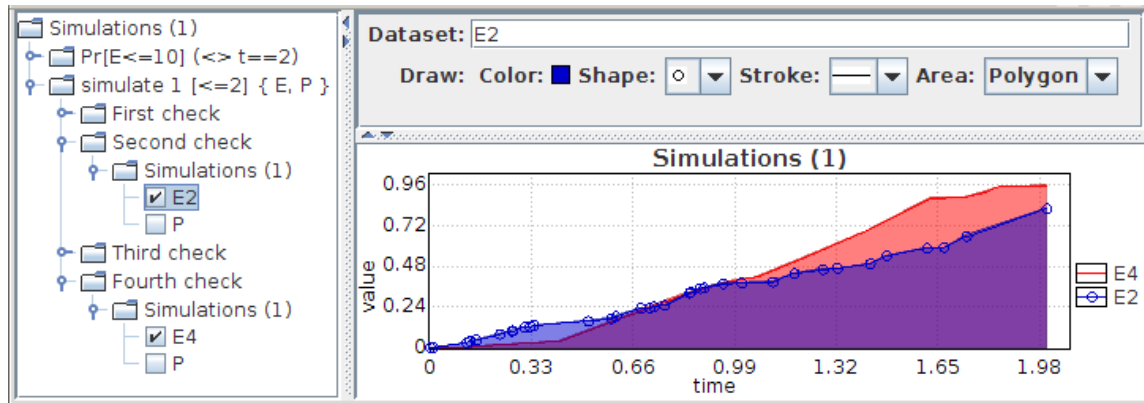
Simulations (1)
Pr[E<=10] (<> t==2)
simulate 1 [<=2] { E, P }
First check
Second check
Simulations (1)
E2
P
Third check
Fourth check
Simulations (1)
E4
P

Dataset: E2
Draw: Color: Shape: Stroke: Area: Polygon

Simulations (1)
0.96
0.72
0.48
0.24
0
value
0
0.33
0.66
0.99
1.32
1.65
1.98
time
E4
E2